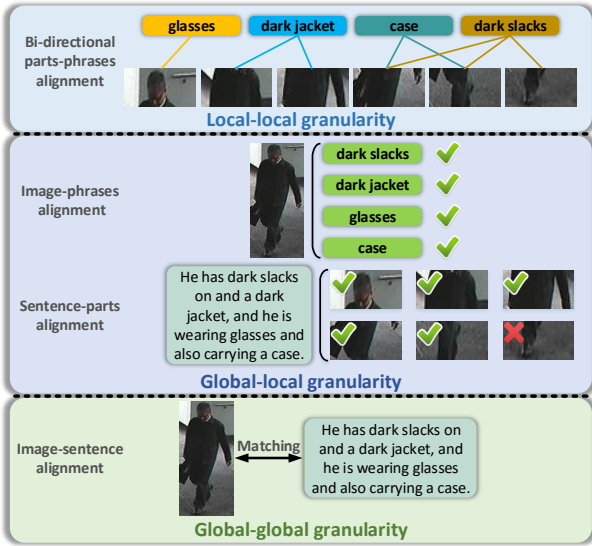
glasses
dark jacket
case
dark slacks

Bi-directional parts-phrases alignment

Local-local granularity

Image-phrases alignment

dark slacks
dark jacket
glasses
case

Sentence-parts alignment

He has dark slacks on and a dark jacket, and he is wearing glasses and also carrying a case.

Global-local granularity

Image-sentence alignment

Matching

He has dark slacks on and a dark jacket, and he is wearing glasses and also carrying a case.

Global-global granularity